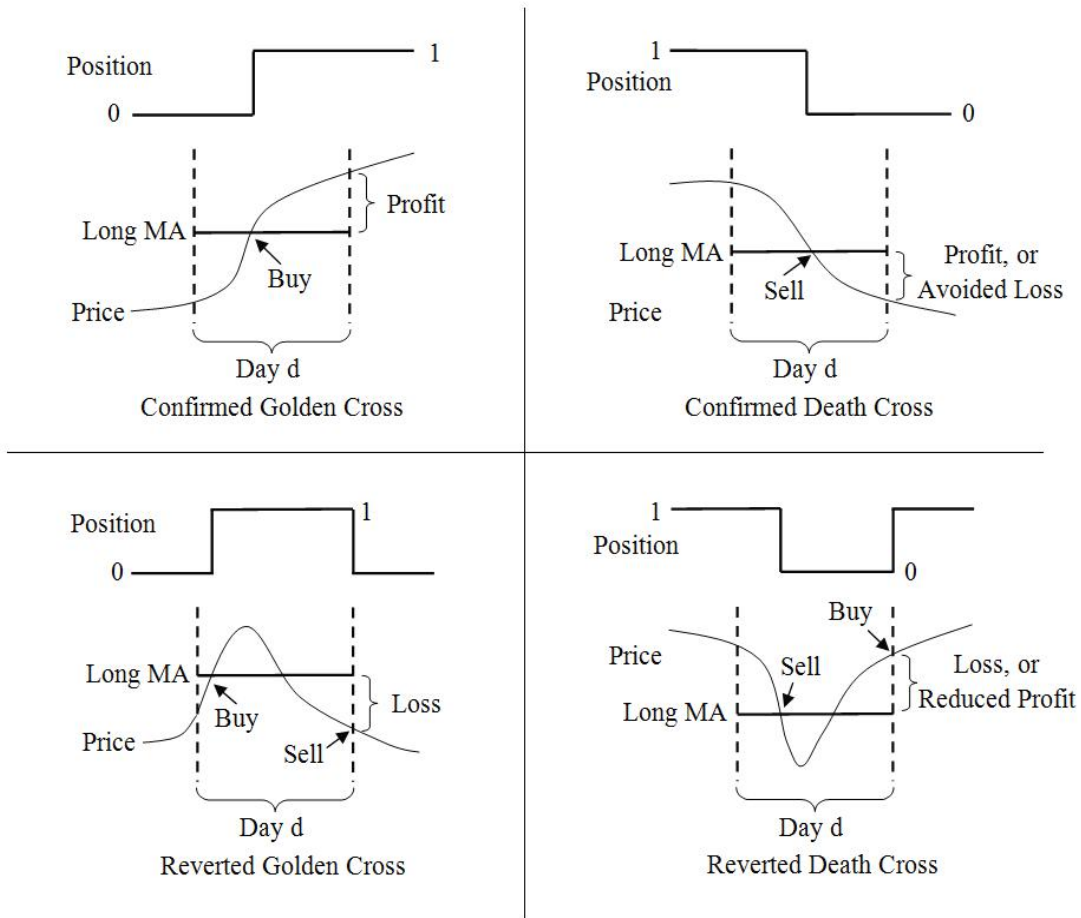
Position
1
0
Profit
Long MA
Buy
Price
Day d
Confirmed Golden Cross

1
Position
0
Long MA
Profit, or Avoided Loss
Sell
Price
Day d
Confirmed Death Cross

Position
1
0
Long MA
Loss
Buy
Price
Sell
Day d
Reverted Golden Cross

1
Position
0
Buy
Price
Sell
Loss, or Reduced Profit
Long MA
Day d
Reverted Death Cross